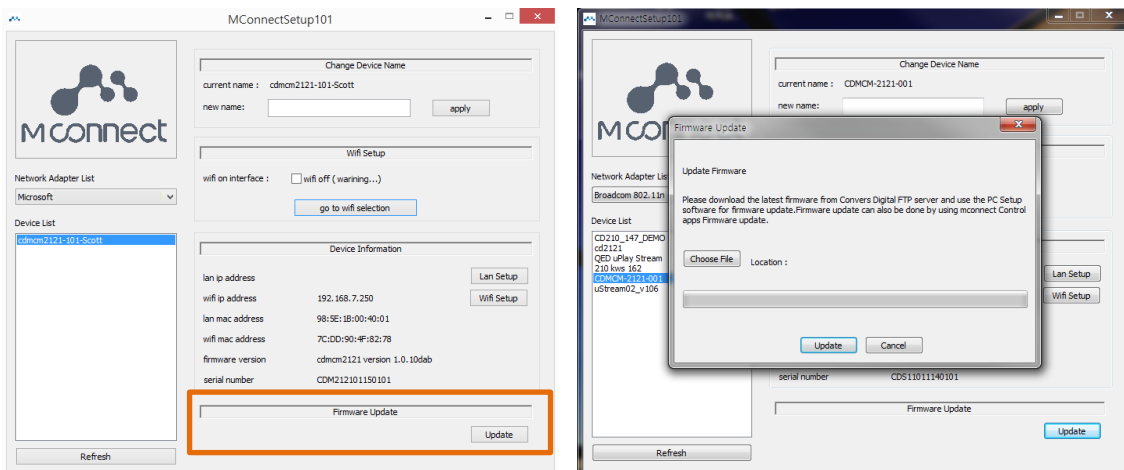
MConnectSetup101

M connect

Network Adapter List
Microsoft

Device List
cdmcm2121-101-Scott

Change Device Name
current name : cdmcm2121-101-Scott
new name:
apply

Wifi Setup
wifi on interface : wifi off ( warining...)
go to wifi selection

Device Information
lan ip address
Lan Setup
wifi ip address 192.168.7.250
Wifi Setup
lan mac address 98:5E:1B:00:40:01
wifi mac address 7C:DD:90:4F:82:78
firmware version cdmcm2121 version 1.0.10dab
serial number CDM212101150101

Firmware Update
Update

Refresh

MConnectSetup101

M connect

Network Adapter Lis
Broadcom 802.11n

Device List
CD210_147_DEMO
cd2121
QED uPlay Stream
210 kws 162
CDMCM-2121-001
uStream02_v106

Change Device Name
current name : CDMCM-2121-001
new name:
apply

Firmware Update

Update Firmware

Please download the latest firmware from Convers Digital FTP server and use the PC Setup software for firmware update.Firmware update can also be done by using mconnect Control apps Firmware update.

Choose File Location :

Update Cancel

Lan Setup
Wifi Setup
serial number CDS11011140101

Firmware Update
Update

Refresh